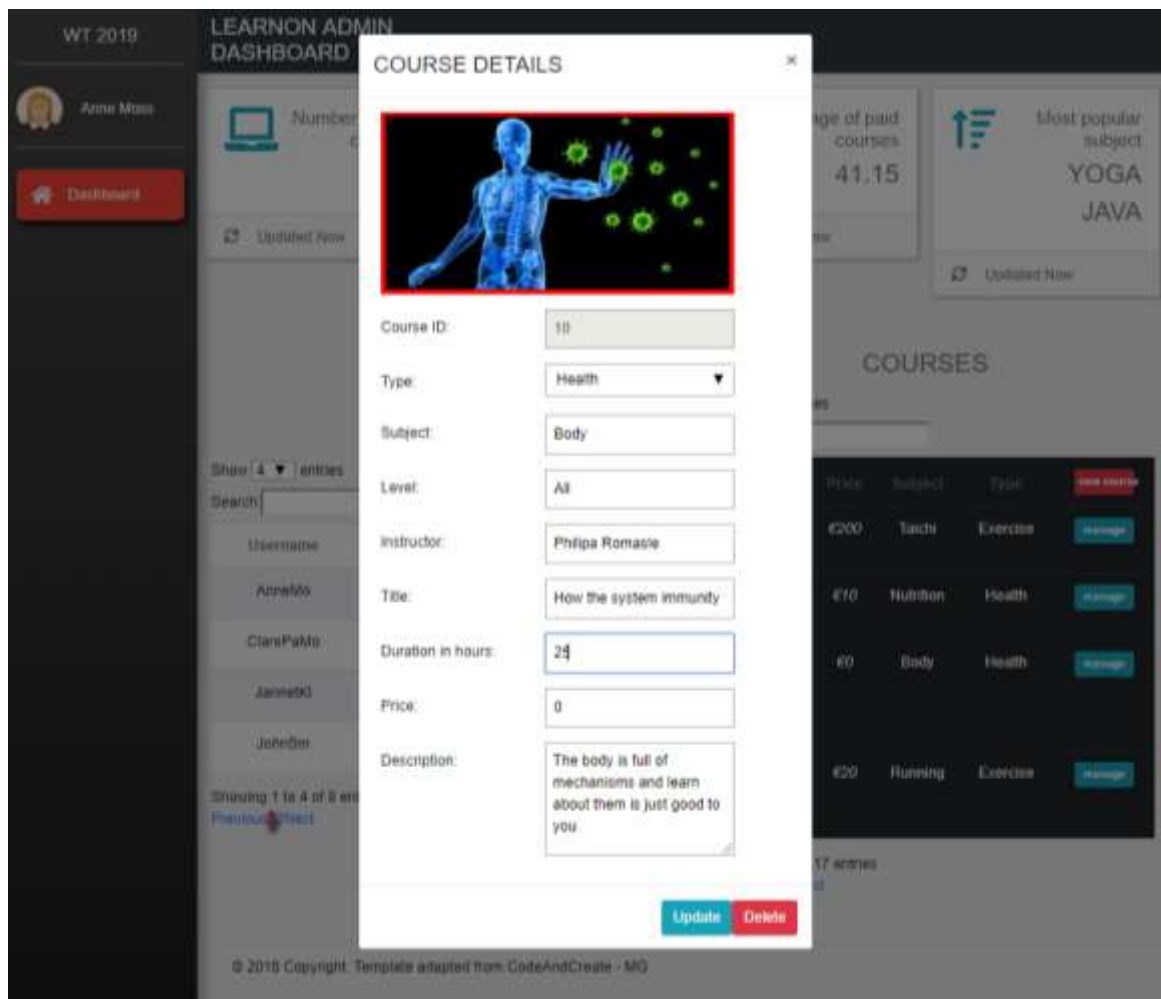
WT 2019

LEARNON ADMIN DASHBOARD

Anne Moss

Dashboard

Number

Updated Now

age of paid courses
41.15

Most popular subject
YOGA
JAVA

Updated Now

COURSES

Show 4 ▼ entries
Search:

| Username |
|---|
| AnneMo |
| ClarePaMo |
| JannetKl |
| JohnSm |

Showing 1 to 4 of 8 entries
Previous Next

| Price | Subject | Type | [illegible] |
|---|---|---|---|
| €200 | Taichi | Exercise | manage |
| €10 | Nutrition | Health | manage |
| €0 | Body | Health | manage |
| €20 | Running | Exercise | manage |

17 entries

COURSE DETAILS ×

Course ID: 10

Type: Health ▼

Subject: Body

Level: All

Instructor: Philipa Romasle

Title: How the system immunity

Duration in hours: 24

Price: 0

Description: The body is full of mechanisms and learn about them is just good to you

Update Delete

© 2018 Copyright: Template adapted from CodeAndCreate - MG